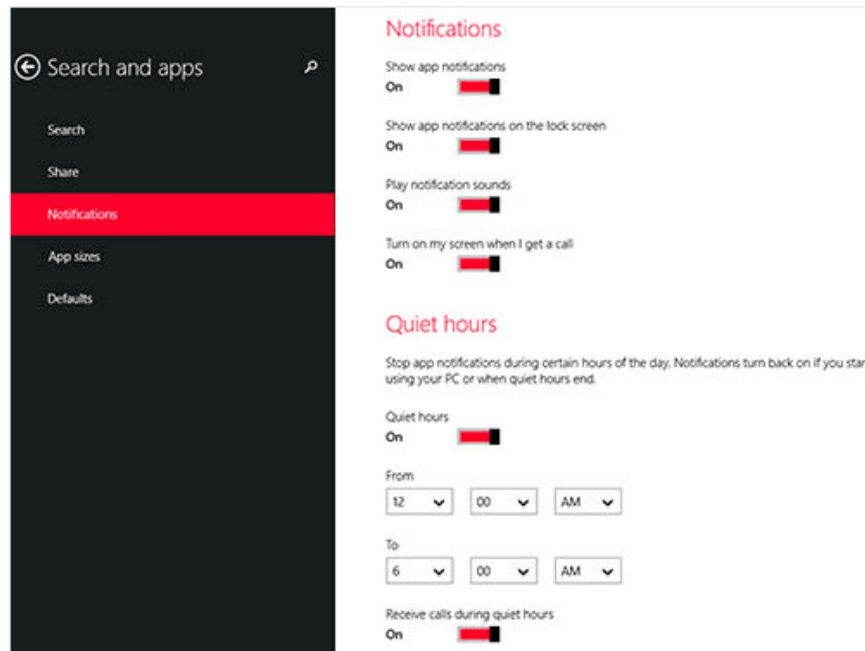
Search and apps

Search

Share

Notifications

App sizes

Defaults

Notifications

Show app notifications
On

Show app notifications on the lock screen
On

Play notification sounds
On

Turn on my screen when I get a call
On

Quiet hours

Stop app notifications during certain hours of the day. Notifications turn back on if you star using your PC or when quiet hours end.

Quiet hours
On

From
12 00 AM

To
6 00 AM

Receive calls during quiet hours
On